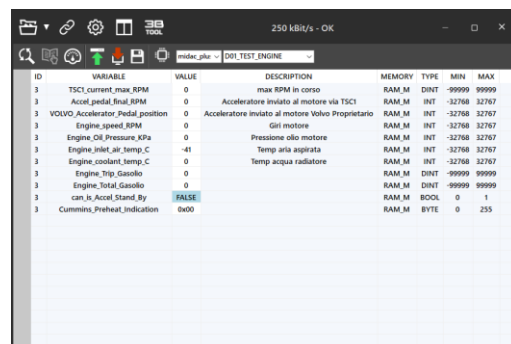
3B TOOL

250 kBit/s - OK

midac_plur D01_TEST_ENGINE

| ID | VARIABLE | VALUE | DESCRIPTION | MEMORY | TYPE | MIN | MAX |
|---|---|---|---|---|---|---|---|
| 3 | TSC1_current_max_RPM | 0 | max RPM in corso | RAM_M | DINT | -99999 | 99999 |
| 3 | Accel_pedal_final_RPM | 0 | Acceleratore inviato al motore via TSC1 | RAM_M | INT | -32768 | 32767 |
| 3 | VOLVO_Accelerator_Pedal_position | 0 | Acceleratore inviato al motore Volvo Proprietario | RAM_M | INT | -32768 | 32767 |
| 3 | Engine_speed_RPM | 0 | Giri motore | RAM_M | INT | -32768 | 32767 |
| 3 | Engine_Oil_Pressure_KPa | 0 | Pressione olio motore | RAM_M | INT | -32768 | 32767 |
| 3 | Engine_inlet_air_temp_C | -41 | Temp aria aspirata | RAM_M | INT | -32768 | 32767 |
| 3 | Engine_coolant_temp_C | 0 | Temp acqua radiatore | RAM_M | INT | -32768 | 32767 |
| 3 | Engine_Trip_Gasolio | 0 | | RAM_M | DINT | -99999 | 99999 |
| 3 | Engine_Total_Gasolio | 0 | | RAM_M | DINT | -99999 | 99999 |
| 3 | can_is_Accel_Stand_By | FALSE | | RAM_M | BOOL | 0 | 1 |
| 3 | Cummins_Preheat_Indication | 0x00 | | RAM_M | BYTE | 0 | 255 |